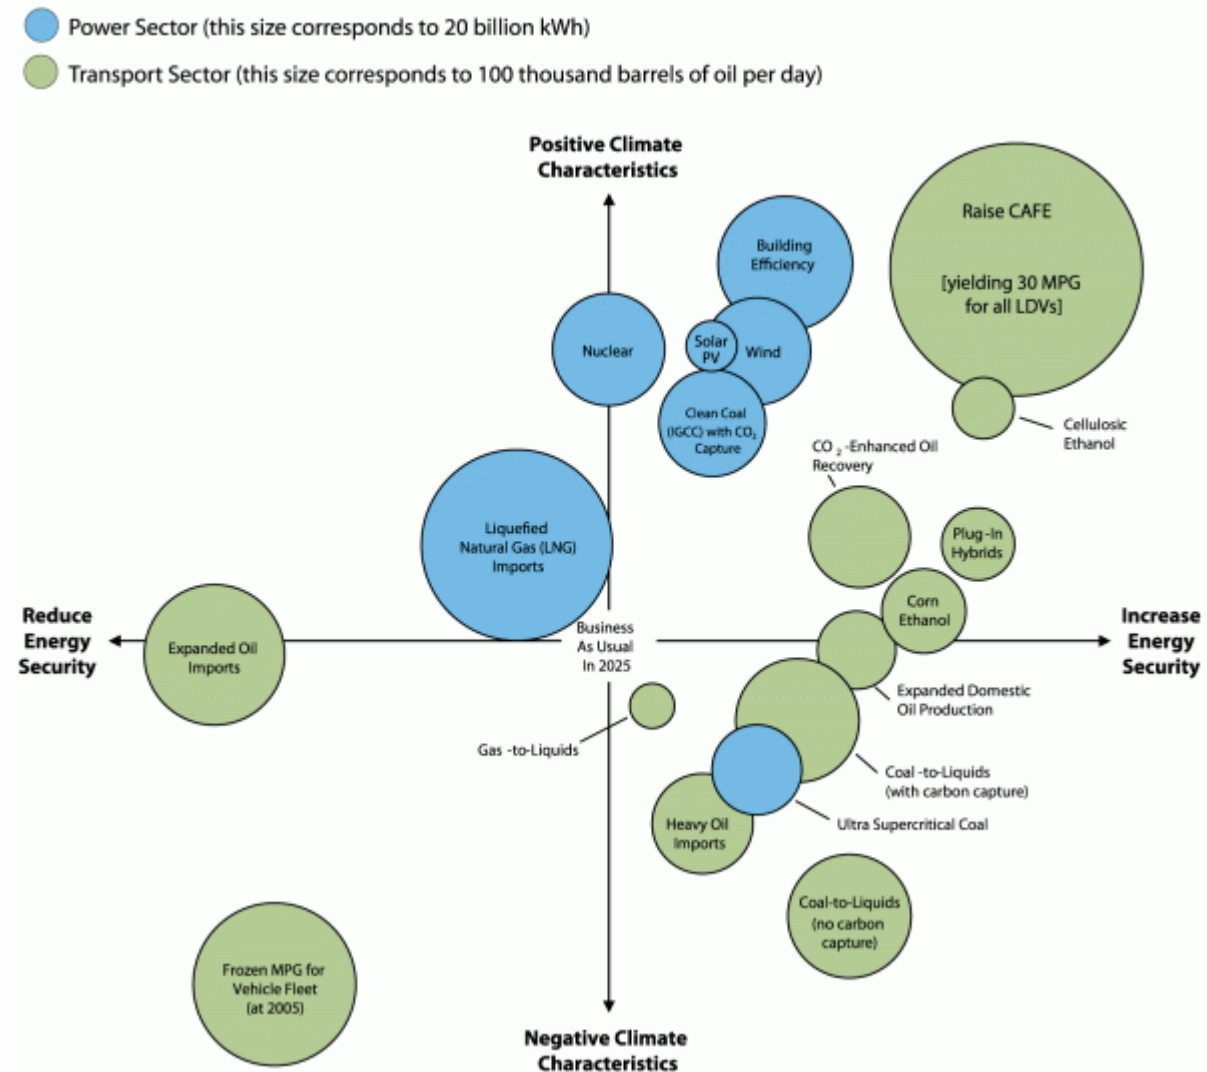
Power Sector (this size corresponds to 20 billion kWh)

Transport Sector (this size corresponds to 100 thousand barrels of oil per day)

Positive Climate Characteristics

Building Efficiency

Raise CAFE

[yielding 30 MPG for all LDVs]

Nuclear

Solar PV

Wind

Clean Coal (IGCC) with $CO_2$ Capture

Cellulosic Ethanol

$CO_2$ -Enhanced Oil Recovery

Liquefied Natural Gas (LNG) Imports

Plug -In Hybrids

Corn Ethanol

Reduce Energy Security

Expanded Oil Imports

Business As Usual In 2025

Increase Energy Security

Expanded Domestic Oil Production

Gas -to-Liquids

Coal -to-Liquids (with carbon capture)

Heavy Oil Imports

Ultra Supercritical Coal

Coal-to-Liquids (no carbon capture)

Frozen MPG for Vehicle Fleet (at 2005)

Negative Climate Characteristics